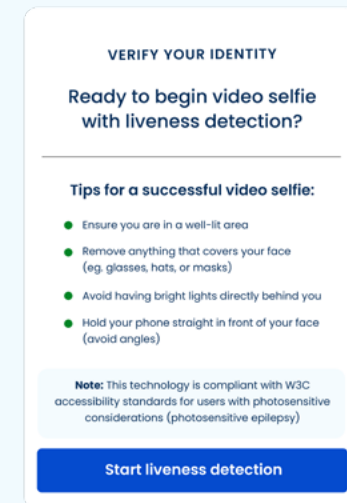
VERIFY YOUR IDENTITY

Ready to begin video selfie with liveness detection?

Tips for a successful video selfie:

- Ensure you are in a well-lit area
- Remove anything that covers your face (eg. glasses, hats, or masks)
- Avoid having bright lights directly behind you
- Hold your phone straight in front of your face (avoid angles)

**Note:** This technology is compliant with W3C accessibility standards for users with photosensitive considerations (photosensitive epilepsy)

Start liveness detection